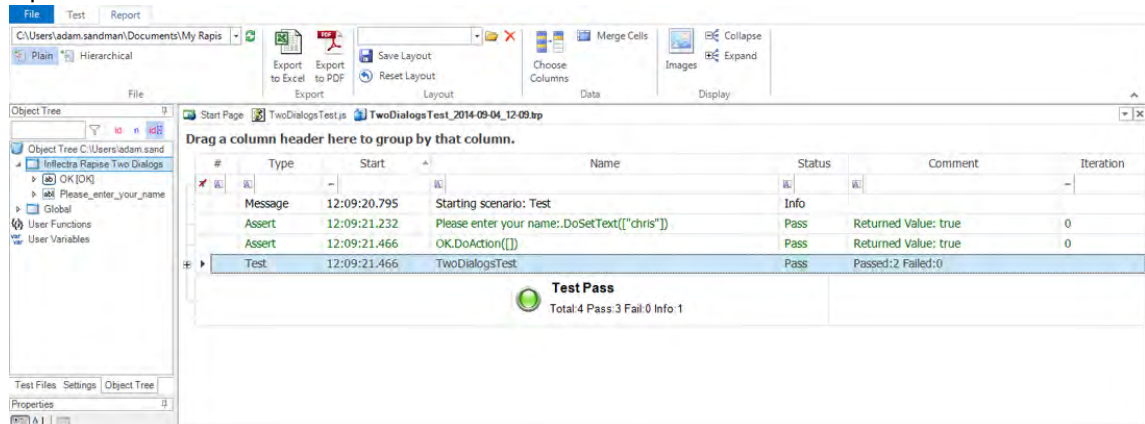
File Test Report

C:\Users\adam.sandman\Documents\My Rapis

Plain Hierarchical

File

Export to Excel Export to PDF

Export

Save Layout

Reset Layout

Layout

Choose Columns

Merge Cells

Data

Images

Collapse

Expand

Display

Object Tree

Object Tree C:\Users\adam.sand

Inflectra Rapise Two Dialogs

OK [OK]

Please_enter_your_name

Global

User Functions

User Variables

Test Files Settings Object Tree

Properties

Start Page TwoDialogsTest.js TwoDialogsTest_2014-09-04_12-09.trp

Drag a column header here to group by that column.

| # | Type | Start | Name | Status | Comment | Iteration |
|---|---|---|---|---|---|---|
| | Message | 12:09:20.795 | Starting scenario: Test | Info | | |
| | Assert | 12:09:21.232 | Please enter your name:.DoSetText(["chris"]) | Pass | Returned Value: true | 0 |
| | Assert | 12:09:21.466 | OK.DoAction([]) | Pass | Returned Value: true | 0 |
| | Test | 12:09:21.466 | TwoDialogsTest | Pass | Passed:2 Failed:0 | |

Test Pass

Total:4 Pass:3 Fail:0 Info:1